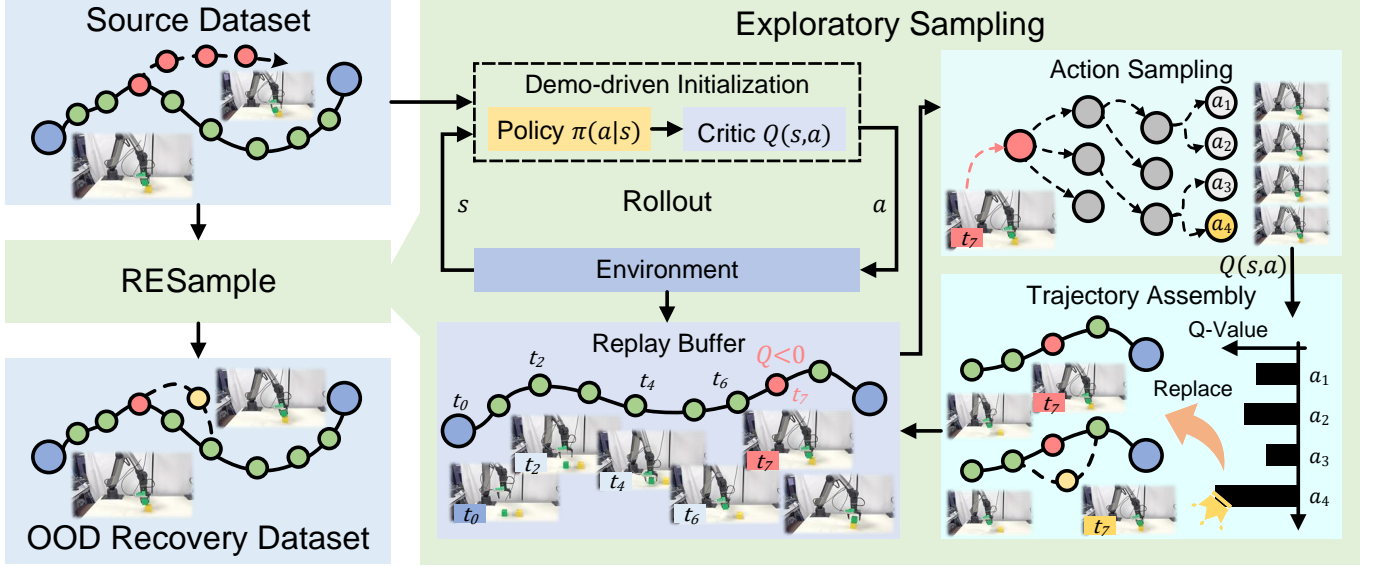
Source Dataset

RESample

OOD Recovery Dataset

Exploratory Sampling

Demo-driven Initialization

Policy $\pi(a|s)$

Critic $Q(s,a)$

$s$

Rollout

$a$

Environment

Replay Buffer

$t_0$ $t_2$ $t_4$ $t_6$ $Q<0$ $t_7$

$t_2$ $t_4$ $t_7$ $t_0$ $t_6$

Action Sampling

$t_7$

$a_1$ $a_2$ $a_3$ $a_4$

$Q(s,a)$

Trajectory Assembly

Q-Value

Replace

$t_7$

$t_7$

$a_1$ $a_2$ $a_3$ $a_4$